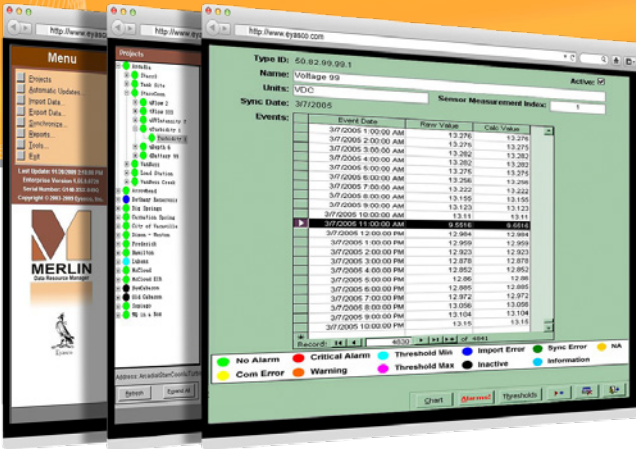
http://www.eyasco.com

Menu

Projects
Automatic Updates
Import Data
Export Data
Synchronize
Reports
Tools
Exit

Last Update: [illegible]
Enterprise Version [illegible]
Serial Number: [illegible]
Copyright © 2003-2009 Eyasco, Inc.

MERLIN
Data Resource Manager

Eyasco

http://www.eyasco

Projects

Address: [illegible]
Refresh
Expand all

http://www.eyasco.com

Type ID: 50.82.99.99.1
Name: Voltage 99
Active: ☑
Units: VDC
Sensor Measurement Index: 1
Sync Date: 3/7/2005
Events:

| | Event Date | Raw Value | Calc Value |
|---|---|---|---|
| | 3/7/2005 1:00:00 AM | 13.276 | 13.276 |
| | 3/7/2005 2:00:00 AM | 13.275 | 13.275 |
| | 3/7/2005 3:00:00 AM | 13.282 | 13.282 |
| | 3/7/2005 4:00:00 AM | 13.282 | 13.282 |
| | 3/7/2005 5:00:00 AM | 13.276 | 13.276 |
| | 3/7/2005 6:00:00 AM | 13.256 | 13.256 |
| | 3/7/2005 7:00:00 AM | 13.222 | 13.222 |
| | 3/7/2005 8:00:00 AM | 13.155 | 13.155 |
| | 3/7/2005 9:00:00 AM | 13.123 | 13.123 |
| | 3/7/2005 10:00:00 AM | 13.11 | 13.11 |
| ▶ | 3/7/2005 11:00:00 AM | 9.5616 | 9.5616 |
| | 3/7/2005 12:00:00 PM | 12.984 | 12.984 |
| | 3/7/2005 1:00:00 PM | 12.959 | 12.959 |
| | 3/7/2005 2:00:00 PM | 12.923 | 12.923 |
| | 3/7/2005 3:00:00 PM | 12.878 | 12.878 |
| | 3/7/2005 4:00:00 PM | 12.852 | 12.852 |
| | 3/7/2005 5:00:00 PM | 12.86 | 12.86 |
| | 3/7/2005 6:00:00 PM | 12.885 | 12.885 |
| | 3/7/2005 7:00:00 PM | 12.972 | 12.972 |
| | 3/7/2005 8:00:00 PM | 13.056 | 13.056 |
| | 3/7/2005 9:00:00 PM | 13.104 | 13.104 |
| | 3/7/2005 10:00:00 PM | 13.15 | 13.15 |

Record: 4630 of 4841

No Alarm
Critical Alarm
Threshold Min
Import Error
Sync Error
NA
Com Error
Warning
Threshold Max
Inactive
Information

Chart
Alarms!
Thresholds